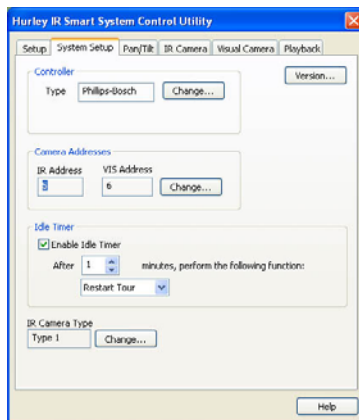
Hurley IR Smart System Control Utility

Setup | System Setup | Pan/Tilt | IR Camera | Visual Camera | Playback

Version...

Controller
Type Phillips-Bosch Change...

Camera Addresses
IR Address 5
VIS Address 6
Change...

Idle Timer
Enable Idle Timer
After 1 minutes, perform the following function:
Restart Tour

IR Camera Type
Type 1 Change...

Help